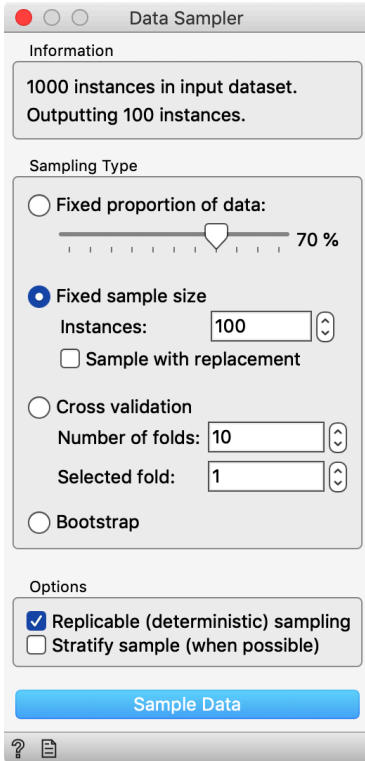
Data Sampler

Information

1000 instances in input dataset.
Outputting 100 instances.

Sampling Type

Fixed proportion of data:

70 %

Fixed sample size

Instances: 100

Sample with replacement

Cross validation

Number of folds: 10

Selected fold: 1

Bootstrap

Options

Replicable (deterministic) sampling

Stratify sample (when possible)

Sample Data

?